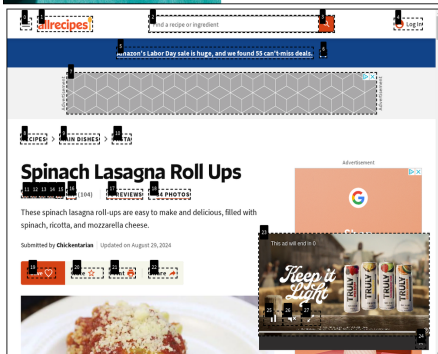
allrecipes

Find a recipe or ingredient

Log In

Amazon's Labor Day sale is huge, and we found 55 can't-miss deals.

Advertisement

Advertisement

RECIPES > MAIN DISHES > PASTA

Spinach Lasagna Roll Ups

(104)

REVIEWS

PHOTOS

These spinach lasagna roll-ups are easy to make and delicious, filled with spinach, ricotta, and mozzarella cheese.

Submitted by Chickentarian | Updated on August 29, 2024

Advertisement

This ad will end in 0

Keep it Light

TRULY

TRULY

TRULY